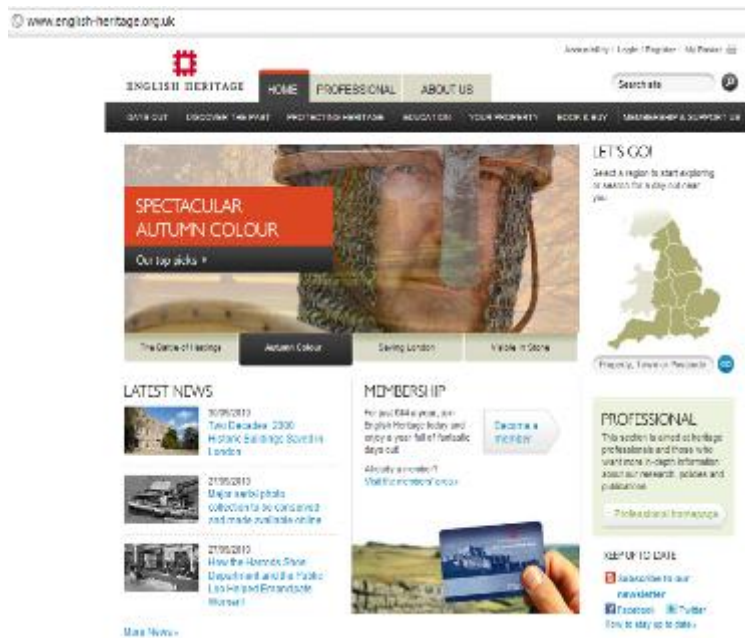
www.english-heritage.org.uk

Accessibility | Login | Register | My Basket

ENGLISH HERITAGE

HOME PROFESSIONAL ABOUT US

Search site

DAYS OUT DISCOVER THE PAST PROTECTING HERITAGE EDUCATION YOUR PROPERTY BOOK & BUY MEMBERSHIP & SUPPORT US

SPECTACULAR AUTUMN COLOUR

Our top picks ›

The Battle of Hastings | Autumn Colour | Saving London | Visible in Stone

LET'S GO!

Select a region to start exploring or search for a day out near you.

Property, Town or Postcode GO

LATEST NEWS

30/09/2010
Two Decades: 2000 Historic Buildings Saved in London

27/09/2010
Major aerial photo collection to be conserved and made available online

27/09/2010
How the Harrods Store Department and the Public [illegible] Enamel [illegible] Moment

More News ›

MEMBERSHIP

For just £44 a year, join English Heritage today and enjoy a year full of fantastic days out.

Become a member

Already a member?
Visit the members' area ›

PROFESSIONAL

This section is aimed at heritage professionals and those who want more in-depth information about our research, policies and publications.

Professional homepage

KEEP UP TO DATE

Subscribe to our newsletter

Facebook Twitter

How to stay up to date ›